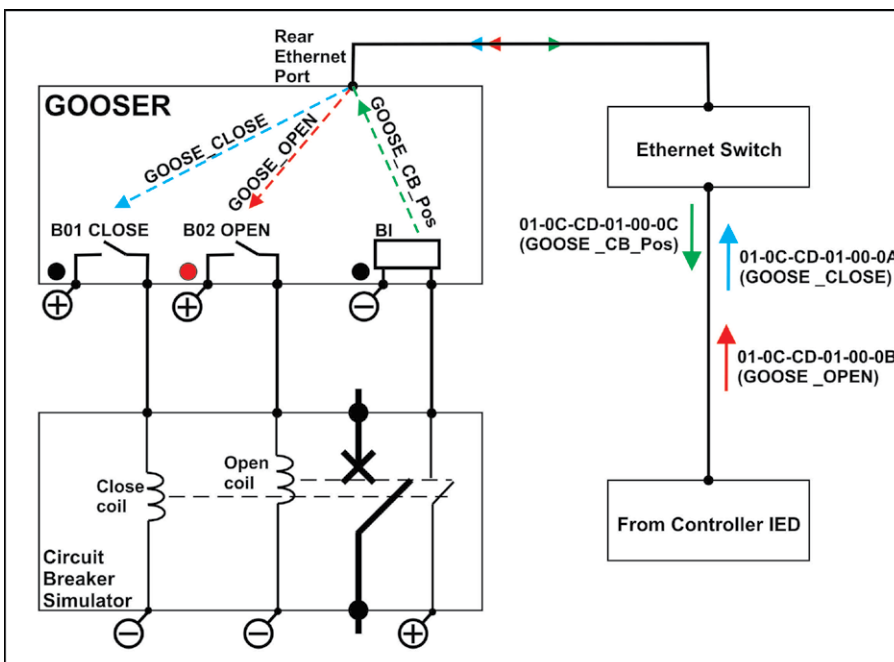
Rear Ethernet Port

GOOSER

GOOSE_CLOSE

GOOSE_OPEN

GOOSE_CB_Pos

B01 CLOSE

B02 OPEN

BI

$\oplus$

$\oplus$

$\ominus$

Ethernet Switch

01-0C-CD-01-00-0C
(GOOSE _CB_Pos)

01-0C-CD-01-00-0A
(GOOSE _CLOSE)

01-0C-CD-01-00-0B
(GOOSE _OPEN)

Close coil

Open coil

Circuit Breaker Simulator

$\ominus$

$\ominus$

$\oplus$

From Controller IED